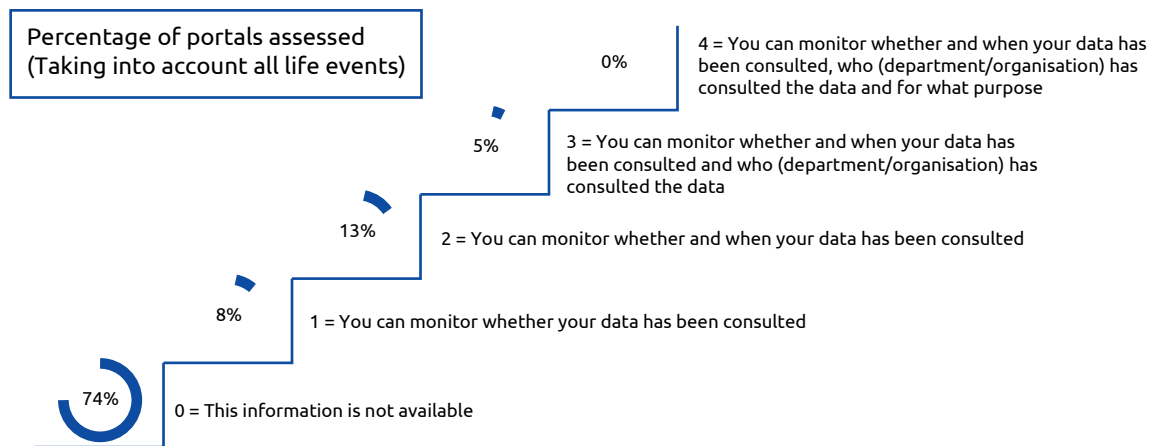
Percentage of portals assessed (Taking into account all life events)

0%

4 = You can monitor whether and when your data has been consulted, who (department/organisation) has consulted the data and for what purpose

5%

3 = You can monitor whether and when your data has been consulted and who (department/organisation) has consulted the data

13%

2 = You can monitor whether and when your data has been consulted

8%

1 = You can monitor whether your data has been consulted

74%

0 = This information is not available